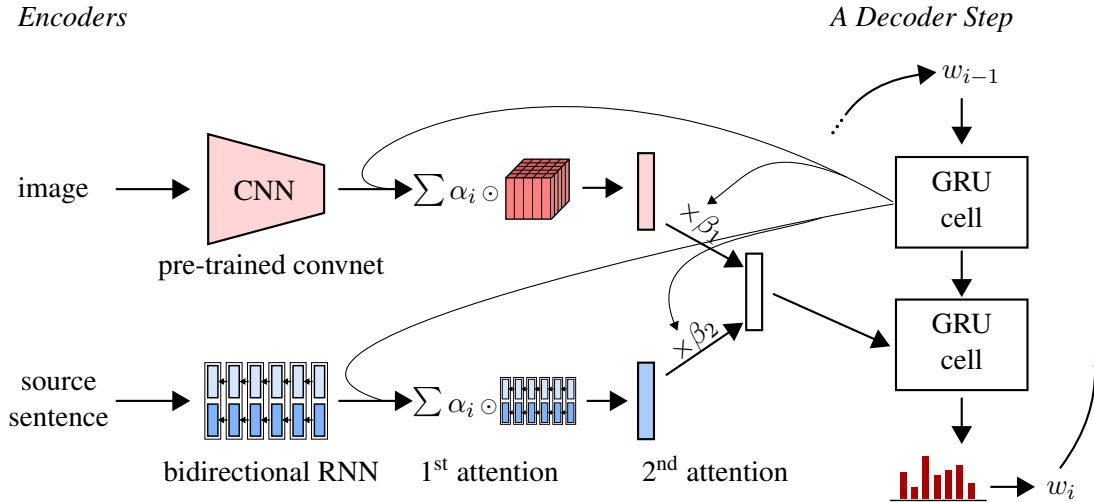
Encoders

A Decoder Step

$w_{i-1}$

image

CNN

$\sum \alpha_i \odot$

$\times\beta_1$

GRU cell

pre-trained convnet

GRU cell

$\times\beta_2$

source sentence

$\sum \alpha_i \odot$

bidirectional RNN

1$^{st}$ attention

2$^{nd}$ attention

$w_i$